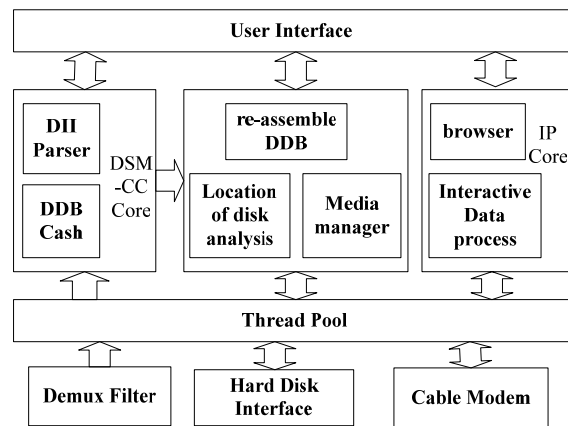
User Interface

DII Parser

DDB Cash

DSM -CC Core

re-assemble DDB

Location of disk analysis

Media manager

browser

IP Core

Interactive Data process

Thread Pool

Demux Filter

Hard Disk Interface

Cable Modem